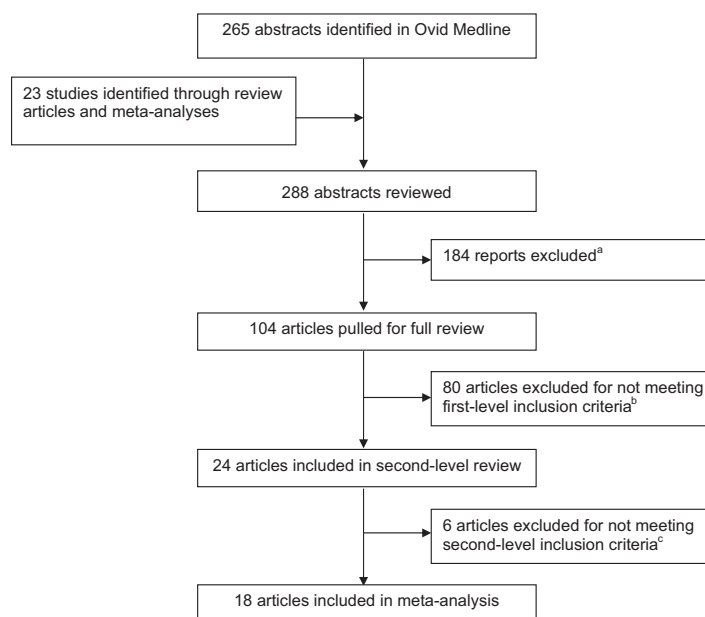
265 abstracts identified in Ovid Medline

23 studies identified through review articles and meta-analyses

288 abstracts reviewed

184 reports excluded$^{a}$

104 articles pulled for full review

80 articles excluded for not meeting first-level inclusion criteria$^{b}$

24 articles included in second-level review

6 articles excluded for not meeting second-level inclusion criteria$^{c}$

18 articles included in meta-analysis